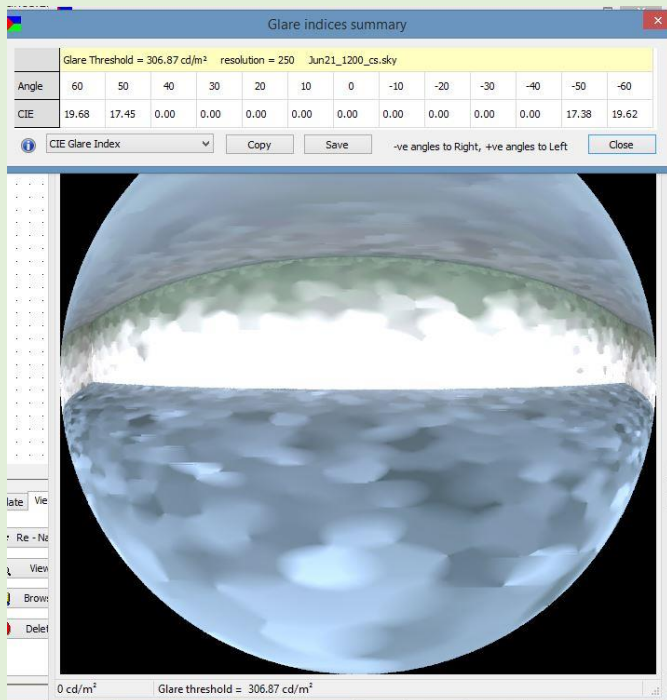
Glare indices summary

| | Glare Threshold = 306.87 cd/m² resolution = 250 Jun21_1200_cs.sky | | | | | | | | | | | | |
|---|---|---|---|---|---|---|---|---|---|---|---|---|---|
| Angle | 60 | 50 | 40 | 30 | 20 | 10 | 0 | -10 | -20 | -30 | -40 | -50 | -60 |
| CIE | 19.68 | 17.45 | 0.00 | 0.00 | 0.00 | 0.00 | 0.00 | 0.00 | 0.00 | 0.00 | 0.00 | 17.38 | 19.62 |

CIE Glare Index Copy Save -ve angles to Right, +ve angles to Left Close

late Vie
Re - Na
View
Brow
Delet

0 cd/m² Glare threshold = 306.87 cd/m²